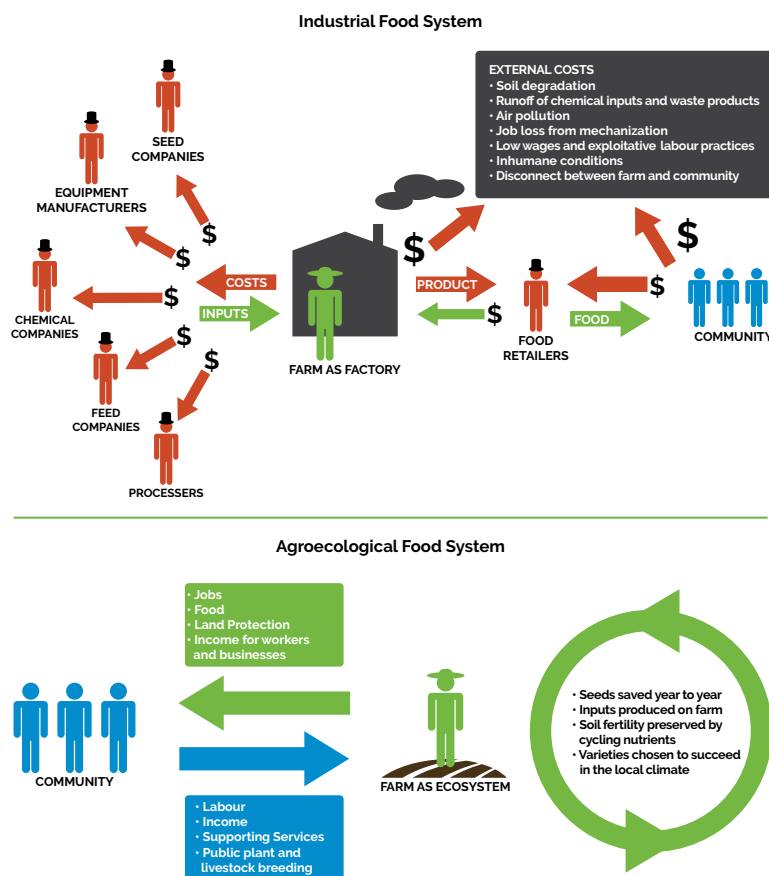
Industrial Food System

EXTERNAL COSTS
• Soil degradation
• Runoff of chemical inputs and waste products
• Air pollution
• Job loss from mechanization
• Low wages and exploitative labour practices
• Inhumane conditions
• Disconnect between farm and community

SEED COMPANIES

EQUIPMENT MANUFACTURERS

CHEMICAL COMPANIES

FEED COMPANIES

PROCESSERS

$ $ $ $ $

COSTS

INPUTS

$

FARM AS FACTORY

PRODUCT

$

FOOD RETAILERS

FOOD

$

$

COMMUNITY

Agroecological Food System

• Jobs
• Food
• Land Protection
• Income for workers and businesses

COMMUNITY

FARM AS ECOSYSTEM

• Labour
• Income
• Supporting Services
• Public plant and livestock breeding

• Seeds saved year to year
• Inputs produced on farm
• Soil fertility preserved by cycling nutrients
• Varieties chosen to succeed in the local climate